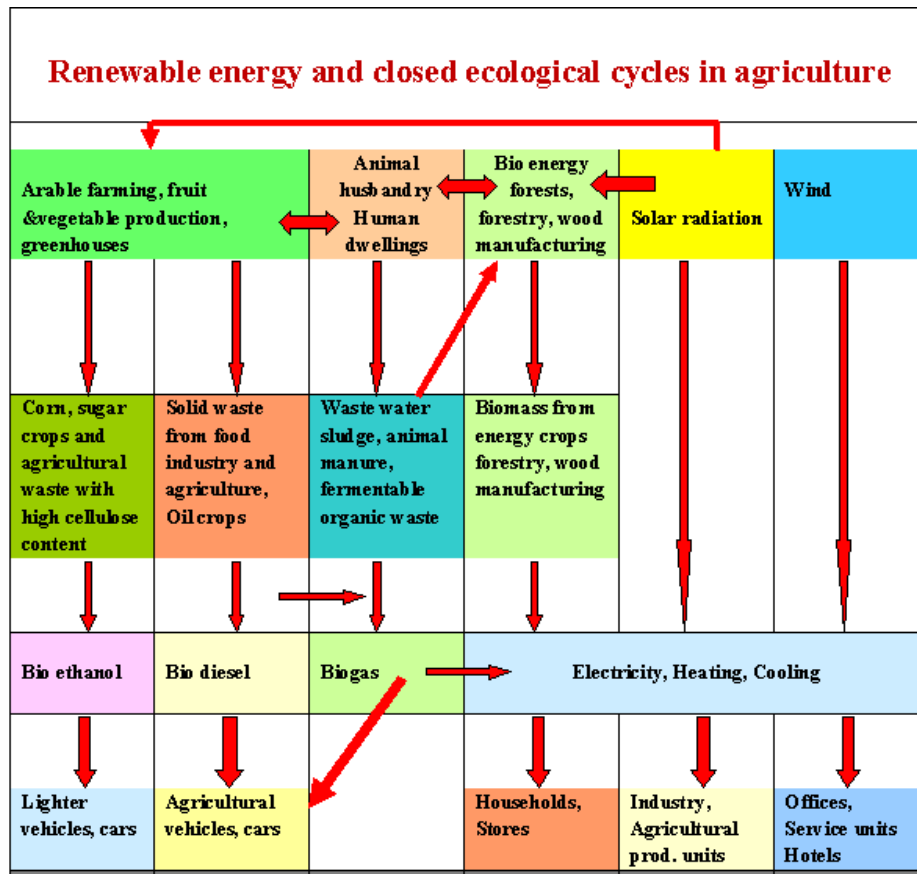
Renewable energy and closed ecological cycles in agriculture

Arable farming, fruit &vegetable production, greenhouses

Animal husbandry Human dwellings

Bio energy forests, forestry, wood manufacturing

Solar radiation

Wind

Corn, sugar crops and agricultural waste with high cellulose content

Solid waste from food industry and agriculture, Oil crops

Waste water sludge, animal manure, fermentable organic waste

Biomass from energy crops forestry, wood manufacturing

Bio ethanol

Bio diesel

Biogas

Electricity, Heating, Cooling

Lighter vehicles, cars

Agricultural vehicles, cars

Households, Stores

Industry, Agricultural prod. units

Offices, Service units Hotels